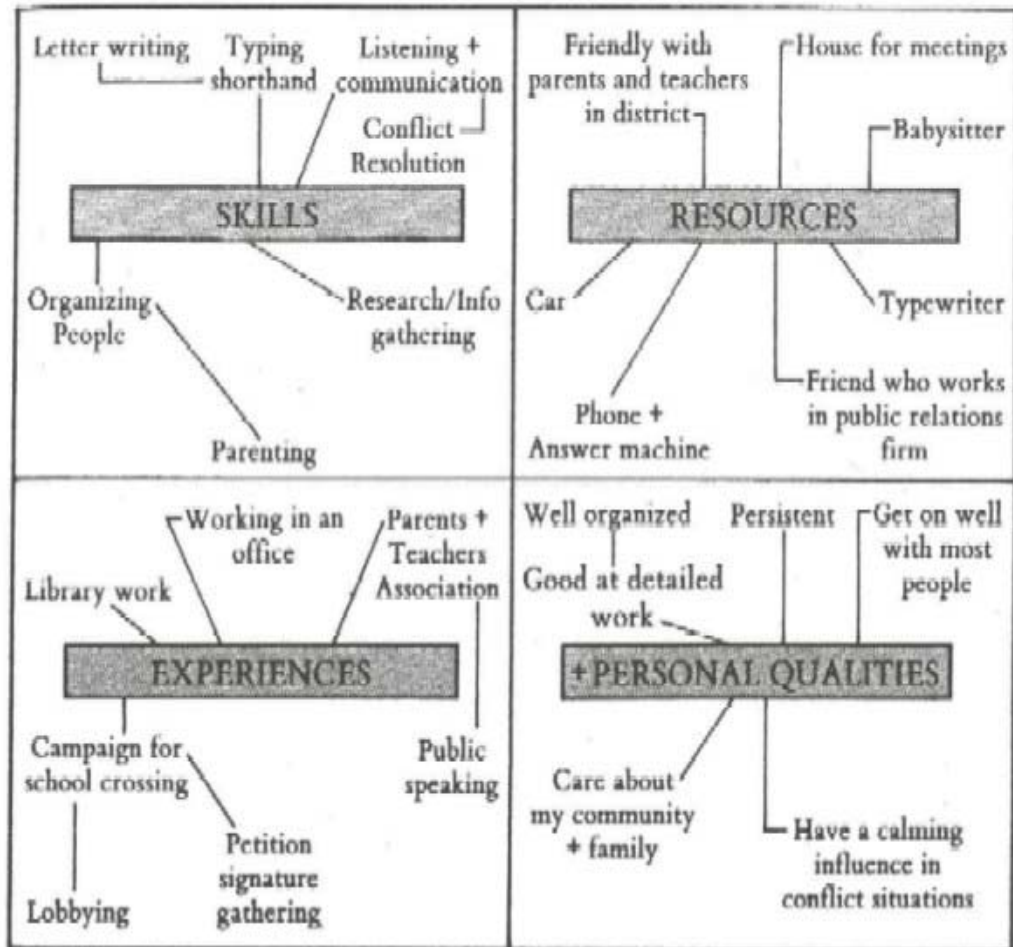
Letter writing

Typing shorthand

Listening + communication

Conflict Resolution

SKILLS

Organizing People

Research/Info gathering

Parenting

Friendly with parents and teachers in district

House for meetings

Babysitter

RESOURCES

Car

Typewriter

Friend who works in public relations firm

Phone + Answer machine

Working in an office

Parents + Teachers Association

Library work

EXPERIENCES

Campaign for school crossing

Public speaking

Petition signature gathering

Lobbying

Well organized

Persistent

Get on well with most people

Good at detailed work

+PERSONAL QUALITIES

Care about my community + family

Have a calming influence in conflict situations